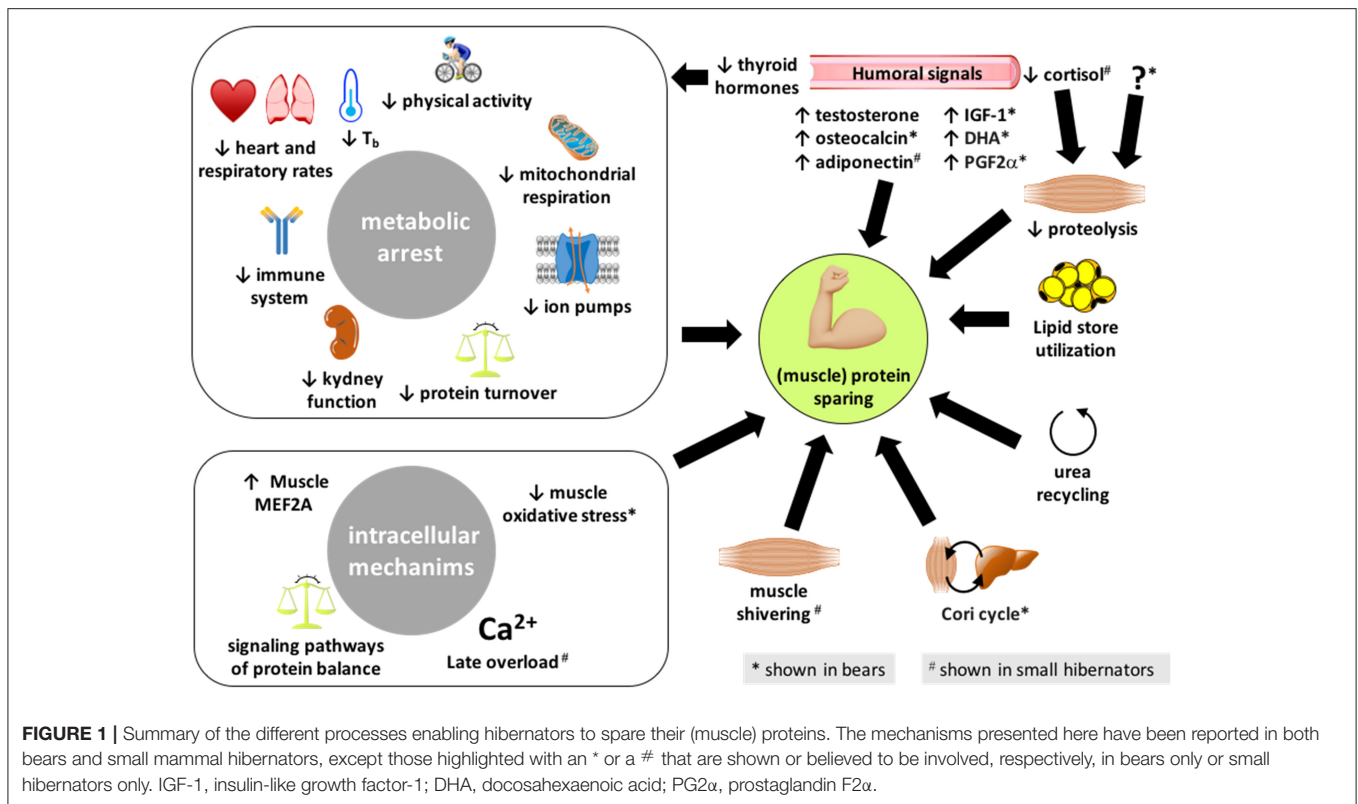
↓ physical activity

↓ heart and respiratory rates

↓ $T_b$

↓ mitochondrial respiration

metabolic arrest

↓ immune system

↓ ion pumps

↓ kydney function

↓ protein turnover

↓ thyroid hormones

Humoral signals

↓ cortisol$^{\#}$

?*

↑ testosterone
↑ osteocalcin*
↑ adiponectin$^{\#}$

↑ IGF-1*
↑ DHA*
↑ PGF2α*

↓ proteolysis

(muscle) protein sparing

Lipid store utilization

urea recycling

↑ Muscle MEF2A

↓ muscle oxidative stress*

intracellular mechanims

signaling pathways of protein balance

$Ca^{2+}$
Late overload$^{\#}$

muscle shivering$^{\#}$

Cori cycle*

* shown in bears

$^{\#}$ shown in small hibernators

**FIGURE 1 |** Summary of the different processes enabling hibernators to spare their (muscle) proteins. The mechanisms presented here have been reported in both bears and small mammal hibernators, except those highlighted with an * or a # that are shown or believed to be involved, respectively, in bears only or small hibernators only. IGF-1, insulin-like growth factor-1; DHA, docosahexaenoic acid; PG2α, prostaglandin F2α.